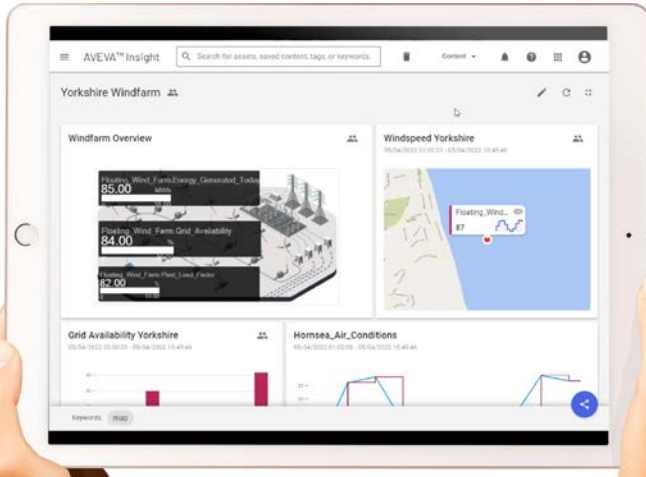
AVEVA™ Insight

Search for assets, saved content, tags, or keywords

Content

Yorkshire Windfarm

Windfarm Overview

Floating_Wind_Farm.Energy_Generated_Today
85.00
MWh

Floating_Wind_Farm.Grid_Availability
84.00

Floating_Wind_Farm.Plant_Load_Factor
82.00

Windspeed Yorkshire
05/04/2022 01:00:00 - 05/04/2022 10:49:40

Floating_Wind...
87

Grid Availability Yorkshire
05/04/2022 00:00:00 - 05/04/2022 10:49:40

Hornsea_Air_Conditions
05/04/2022 01:00:00 - 05/04/2022 10:49:40

Keywords
map